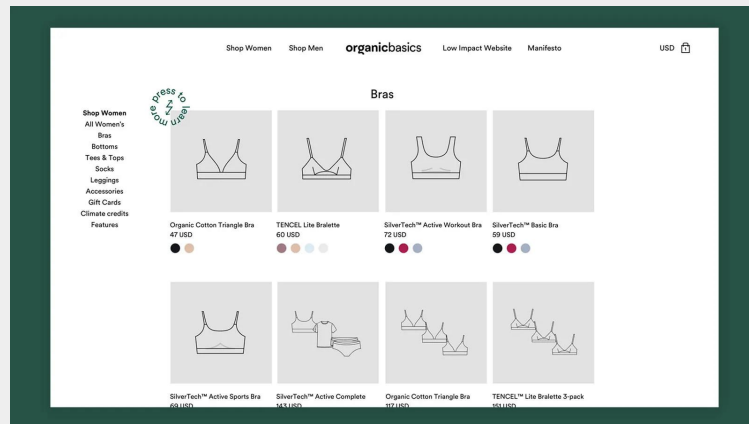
Shop Women Shop Men organicbasics Low Impact Website Manifesto USD

press to learn more

Bras

Shop Women
All Women's
Bras
Bottoms
Tees & Tops
Socks
Leggings
Accessories
Gift Cards
Climate credits
Features

Organic Cotton Triangle Bra
47 USD

TENCEL Lite Bralette
60 USD

SilverTech™ Active Workout Bra
72 USD

SilverTech™ Basic Bra
59 USD

SilverTech™ Active Sports Bra
69 USD

SilverTech™ Active Complete
143 USD

Organic Cotton Triangle Bra
117 USD

TENCEL™ Lite Bralette 3-pack
151 USD